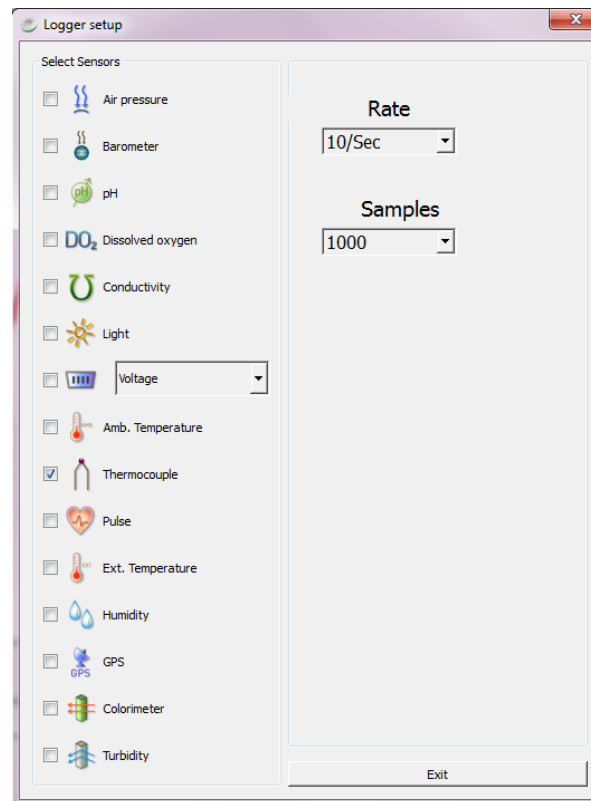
Logger setup

Select Sensors

Air pressure

Barometer

pH

DO₂ Dissolved oxygen

Conductivity

Light

Voltage

Amb. Temperature

Thermocouple

Pulse

Ext. Temperature

Humidity

GPS

Colorimeter

Turbidity

Rate

10/Sec

Samples

1000

Exit